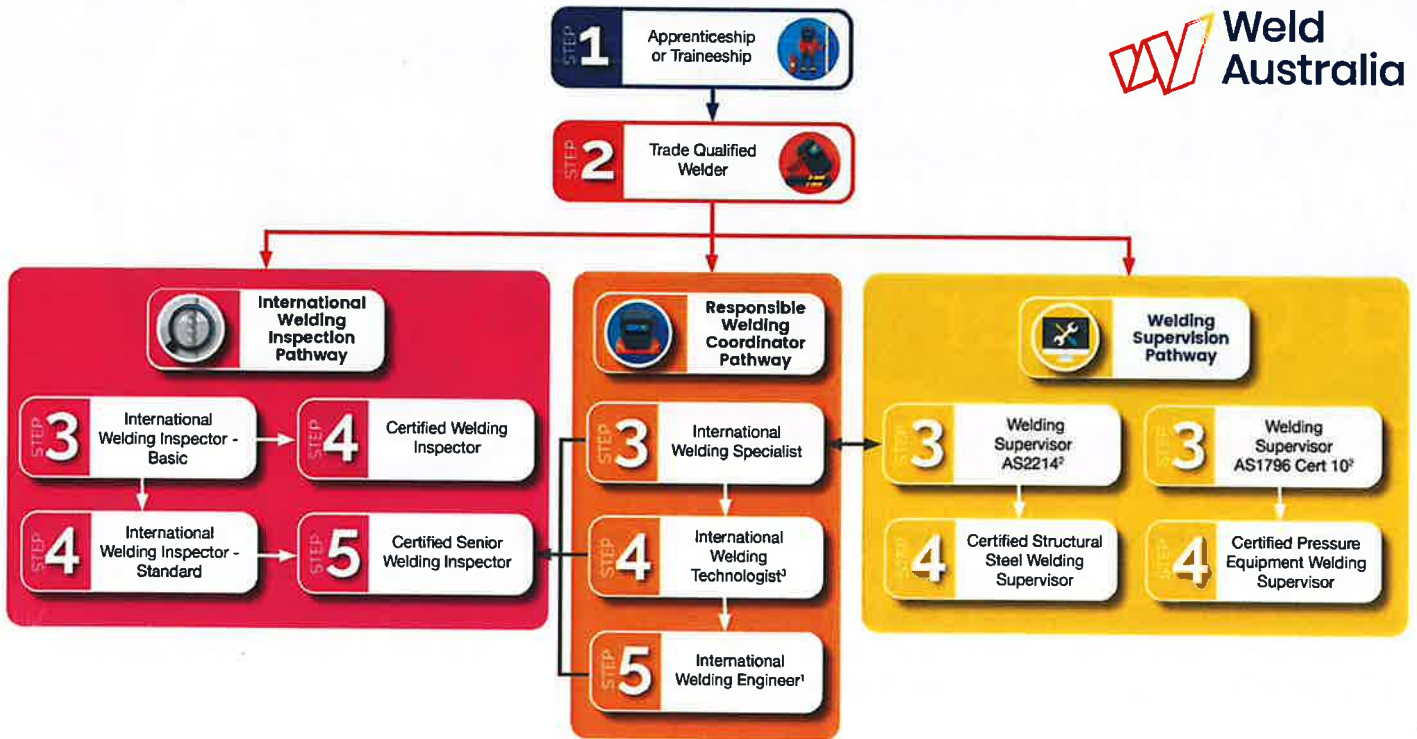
STEP 1 Apprenticeship or Traineeship

Weld Australia

STEP 2 Trade Qualified Welder

International Welding Inspection Pathway

STEP 3 International Welding Inspector - Basic

STEP 4 Certified Welding Inspector

STEP 4 International Welding Inspector - Standard

STEP 5 Certified Senior Welding Inspector

Responsible Welding Coordinator Pathway

STEP 3 International Welding Specialist

STEP 4 International Welding Technologist$^3$

STEP 5 International Welding Engineer$^1$

Welding Supervision Pathway

STEP 3 Welding Supervisor AS2214$^2$

STEP 3 Welding Supervisor AS1796 Cert 10$^2$

STEP 4 Certified Structural Steel Welding Supervisor

STEP 4 Certified Pressure Equipment Welding Supervisor